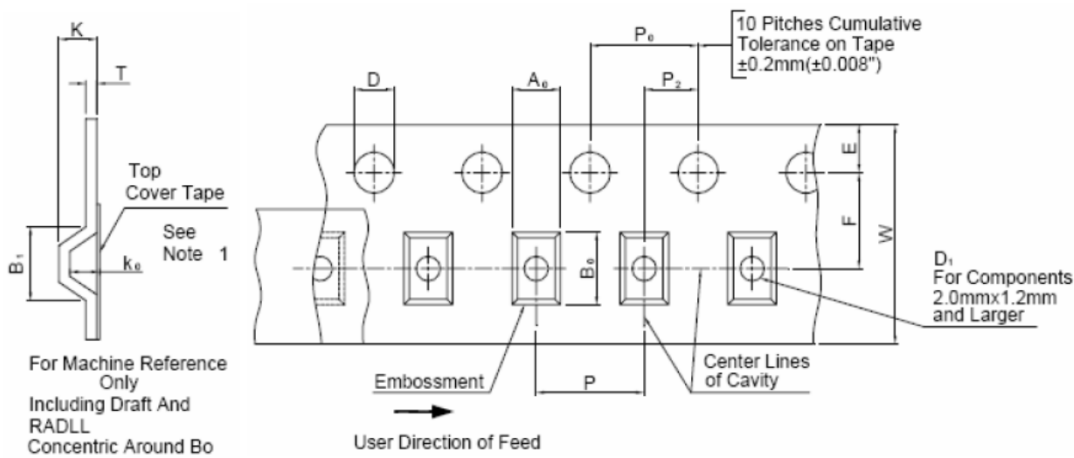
K
T
Top Cover Tape
See Note 1
$B_1$
$k_0$
For Machine Reference Only Including Draft And RADLL Concentric Around Bo

10 Pitches Cumulative Tolerance on Tape ±0.2mm(±0.008")
$P_0$
D
$A_0$
$P_2$
E
F
W
$B_0$
$D_1$
For Components 2.0mmx1.2mm and Larger
Embossment
P
Center Lines of Cavity
User Direction of Feed